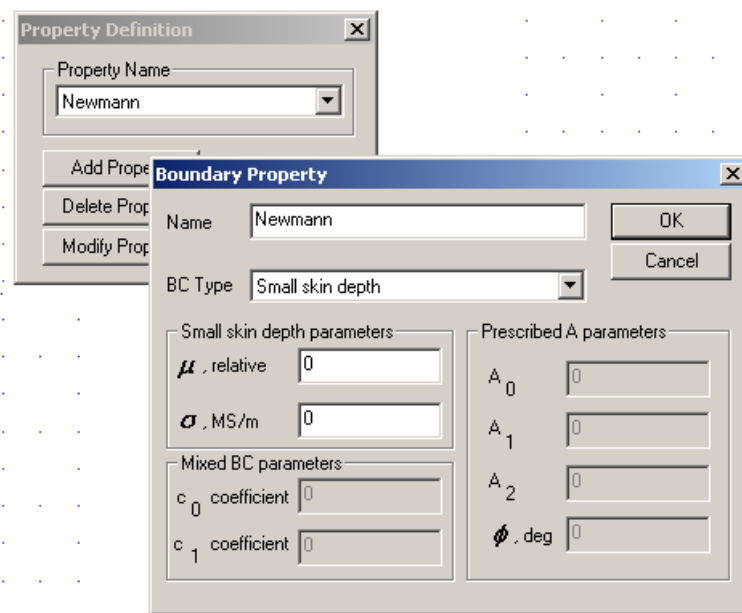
Property Definition

Property Name

Newmann

Add Prope

Delete Prop

Modify Prop

Boundary Property

Name Newmann

OK

Cancel

BC Type Small skin depth

Small skin depth parameters

$\mu$ , relative 0

$\sigma$ , MS/m 0

Mixed BC parameters

$c_0$ coefficient 0

$c_1$ coefficient 0

Prescribed A parameters

$A_0$ 0

$A_1$ 0

$A_2$ 0

$\phi$ , deg 0